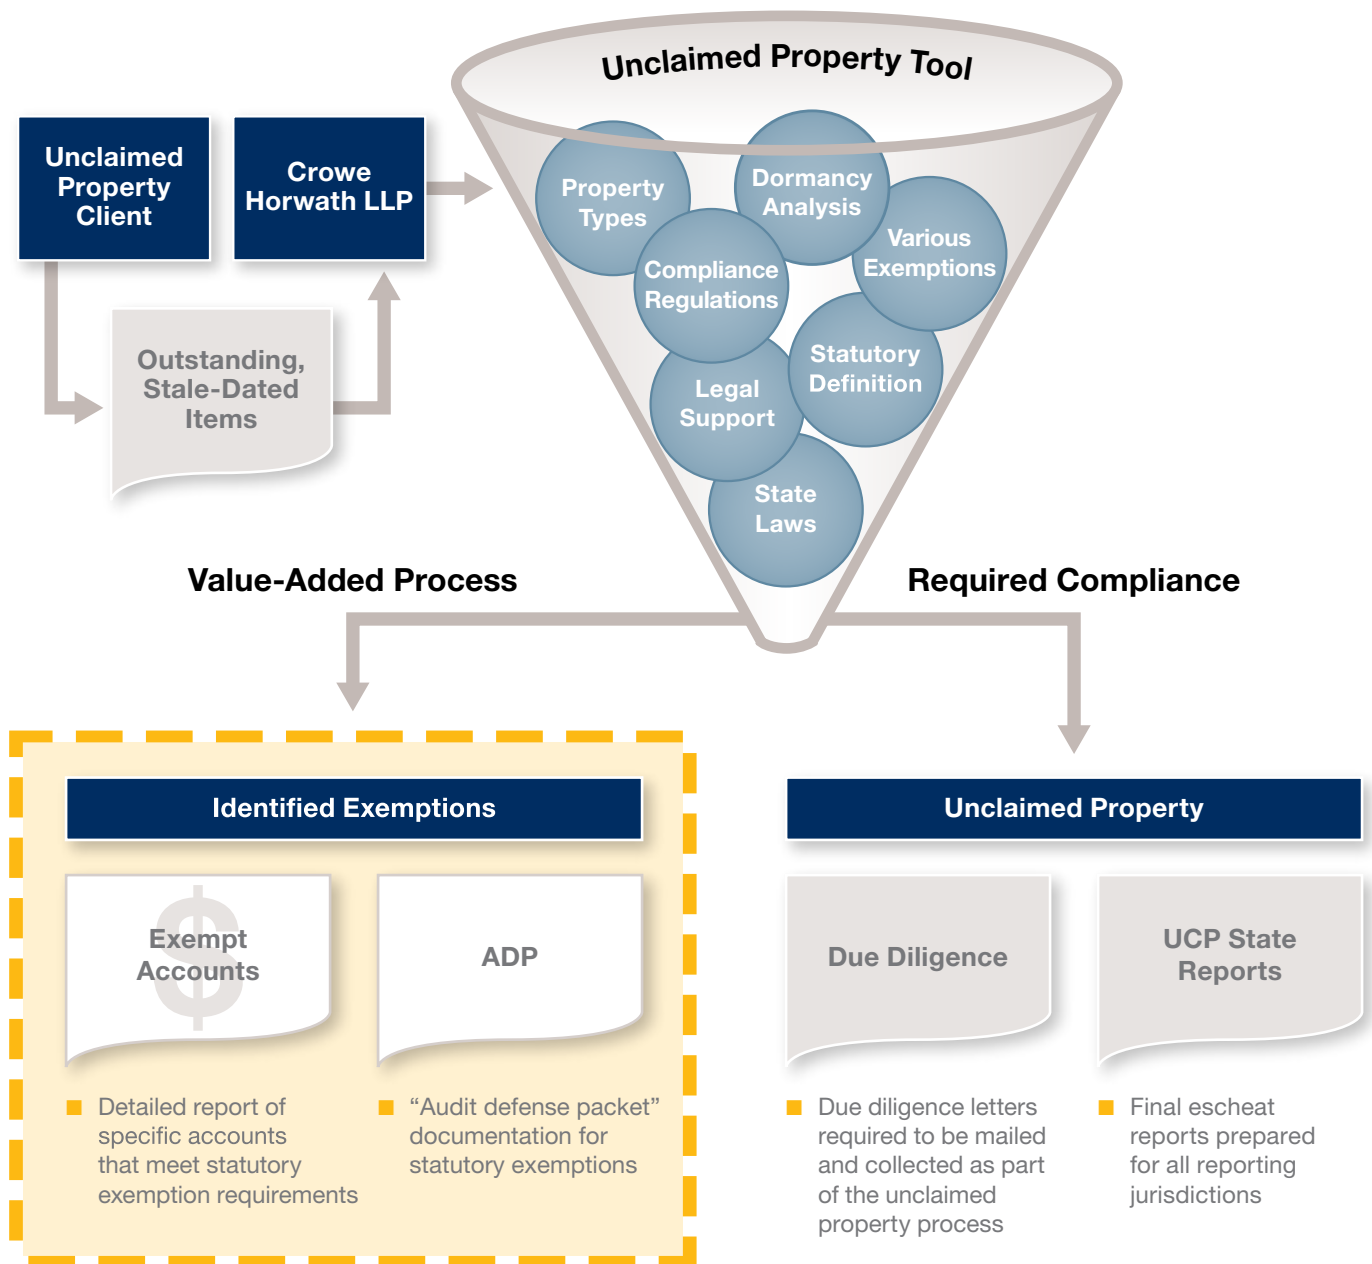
Unclaimed Property Tool

Unclaimed Property Client

Crowe Horwath LLP

Outstanding, Stale-Dated Items

Property Types

Dormancy Analysis

Various Exemptions

Compliance Regulations

Statutory Definition

Legal Support

State Laws

Value-Added Process

Required Compliance

Identified Exemptions

Exempt Accounts

ADP

Detailed report of specific accounts that meet statutory exemption requirements

"Audit defense packet" documentation for statutory exemptions

Unclaimed Property

Due Diligence

UCP State Reports

Due diligence letters required to be mailed and collected as part of the unclaimed property process

Final escheat reports prepared for all reporting jurisdictions